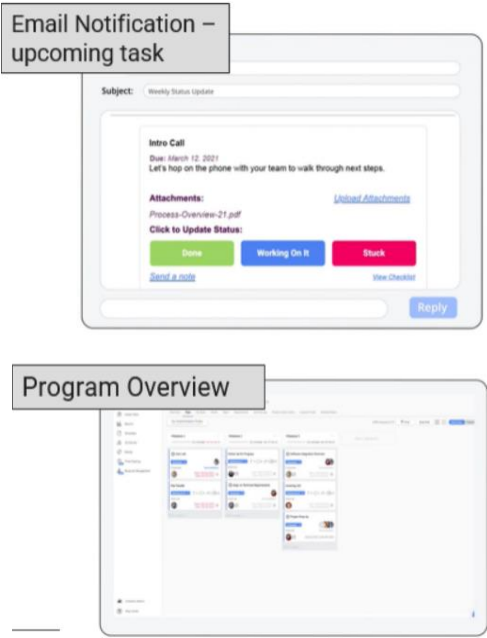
Email Notification – upcoming task

Subject: Weekly Status Update

Intro Call

Due: March 12, 2021

Let's hop on the phone with your team to walk through next steps.

Attachments:

Upload Attachments

Process-Overview-21.pdf

Click to Update Status:

Done

Working On It

Stuck

Send a note

View Checklist

Reply

Program Overview

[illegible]